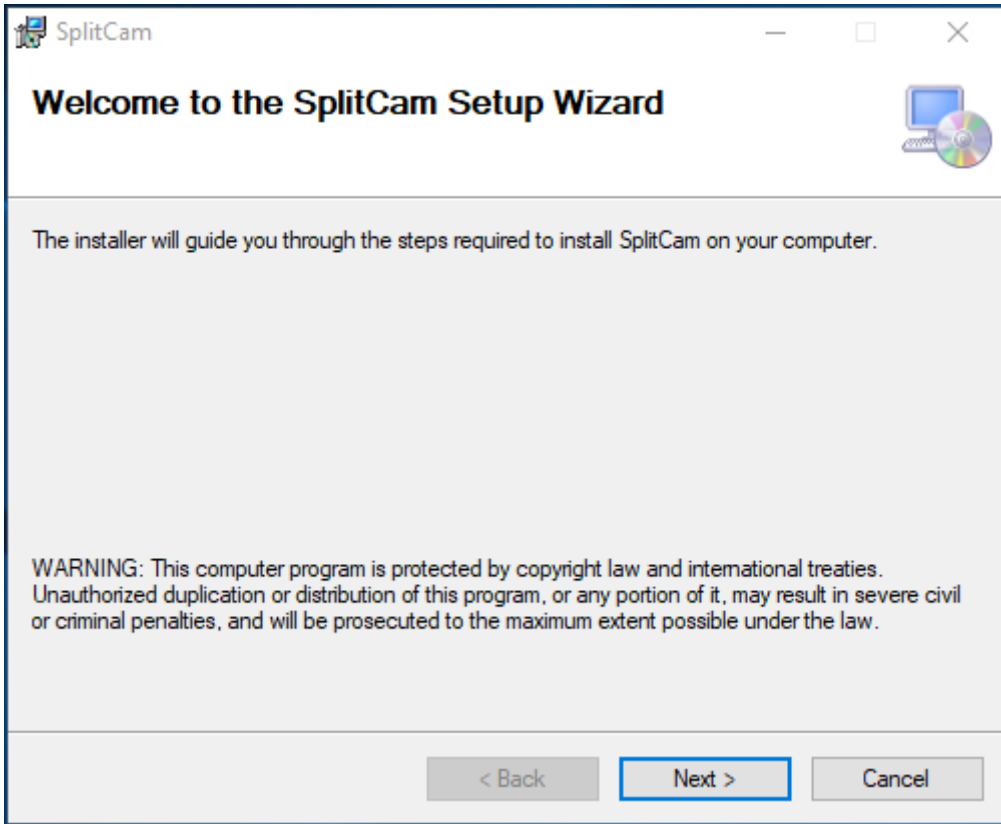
SplitCam

Welcome to the SplitCam Setup Wizard

The installer will guide you through the steps required to install SplitCam on your computer.

WARNING: This computer program is protected by copyright law and international treaties. Unauthorized duplication or distribution of this program, or any portion of it, may result in severe civil or criminal penalties, and will be prosecuted to the maximum extent possible under the law.

< Back
Next >
Cancel